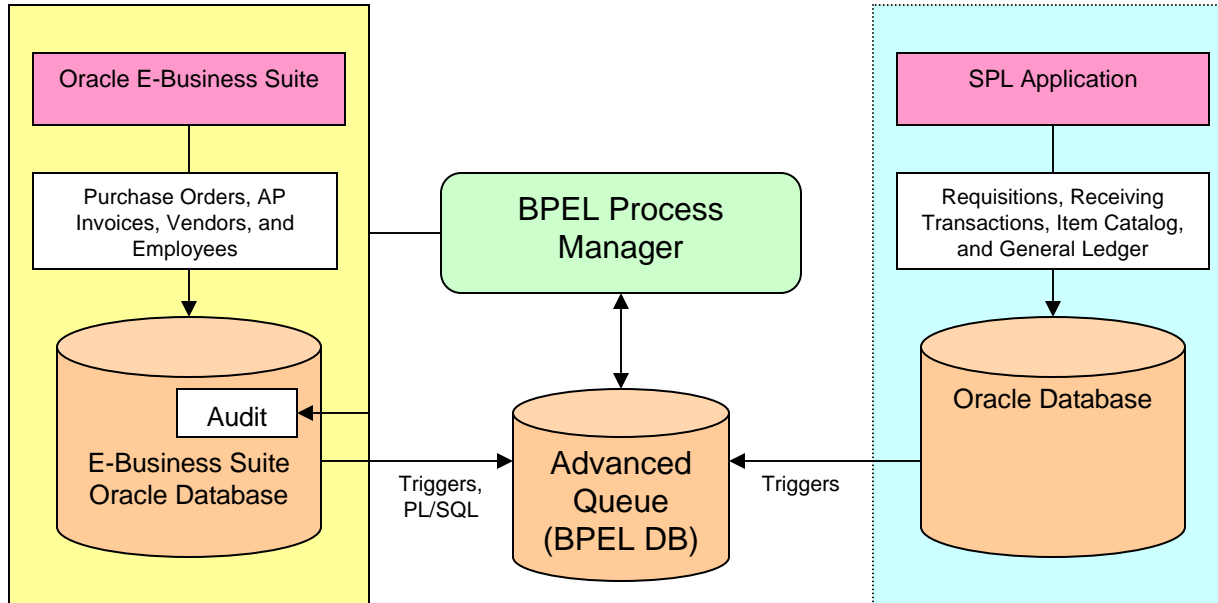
Oracle E-Business Suite

Purchase Orders, AP Invoices, Vendors, and Employees

Audit

E-Business Suite Oracle Database

BPEL Process Manager

Triggers, PL/SQL

Advanced Queue (BPEL DB)

Triggers

SPL Application

Requisitions, Receiving Transactions, Item Catalog, and General Ledger

Oracle Database